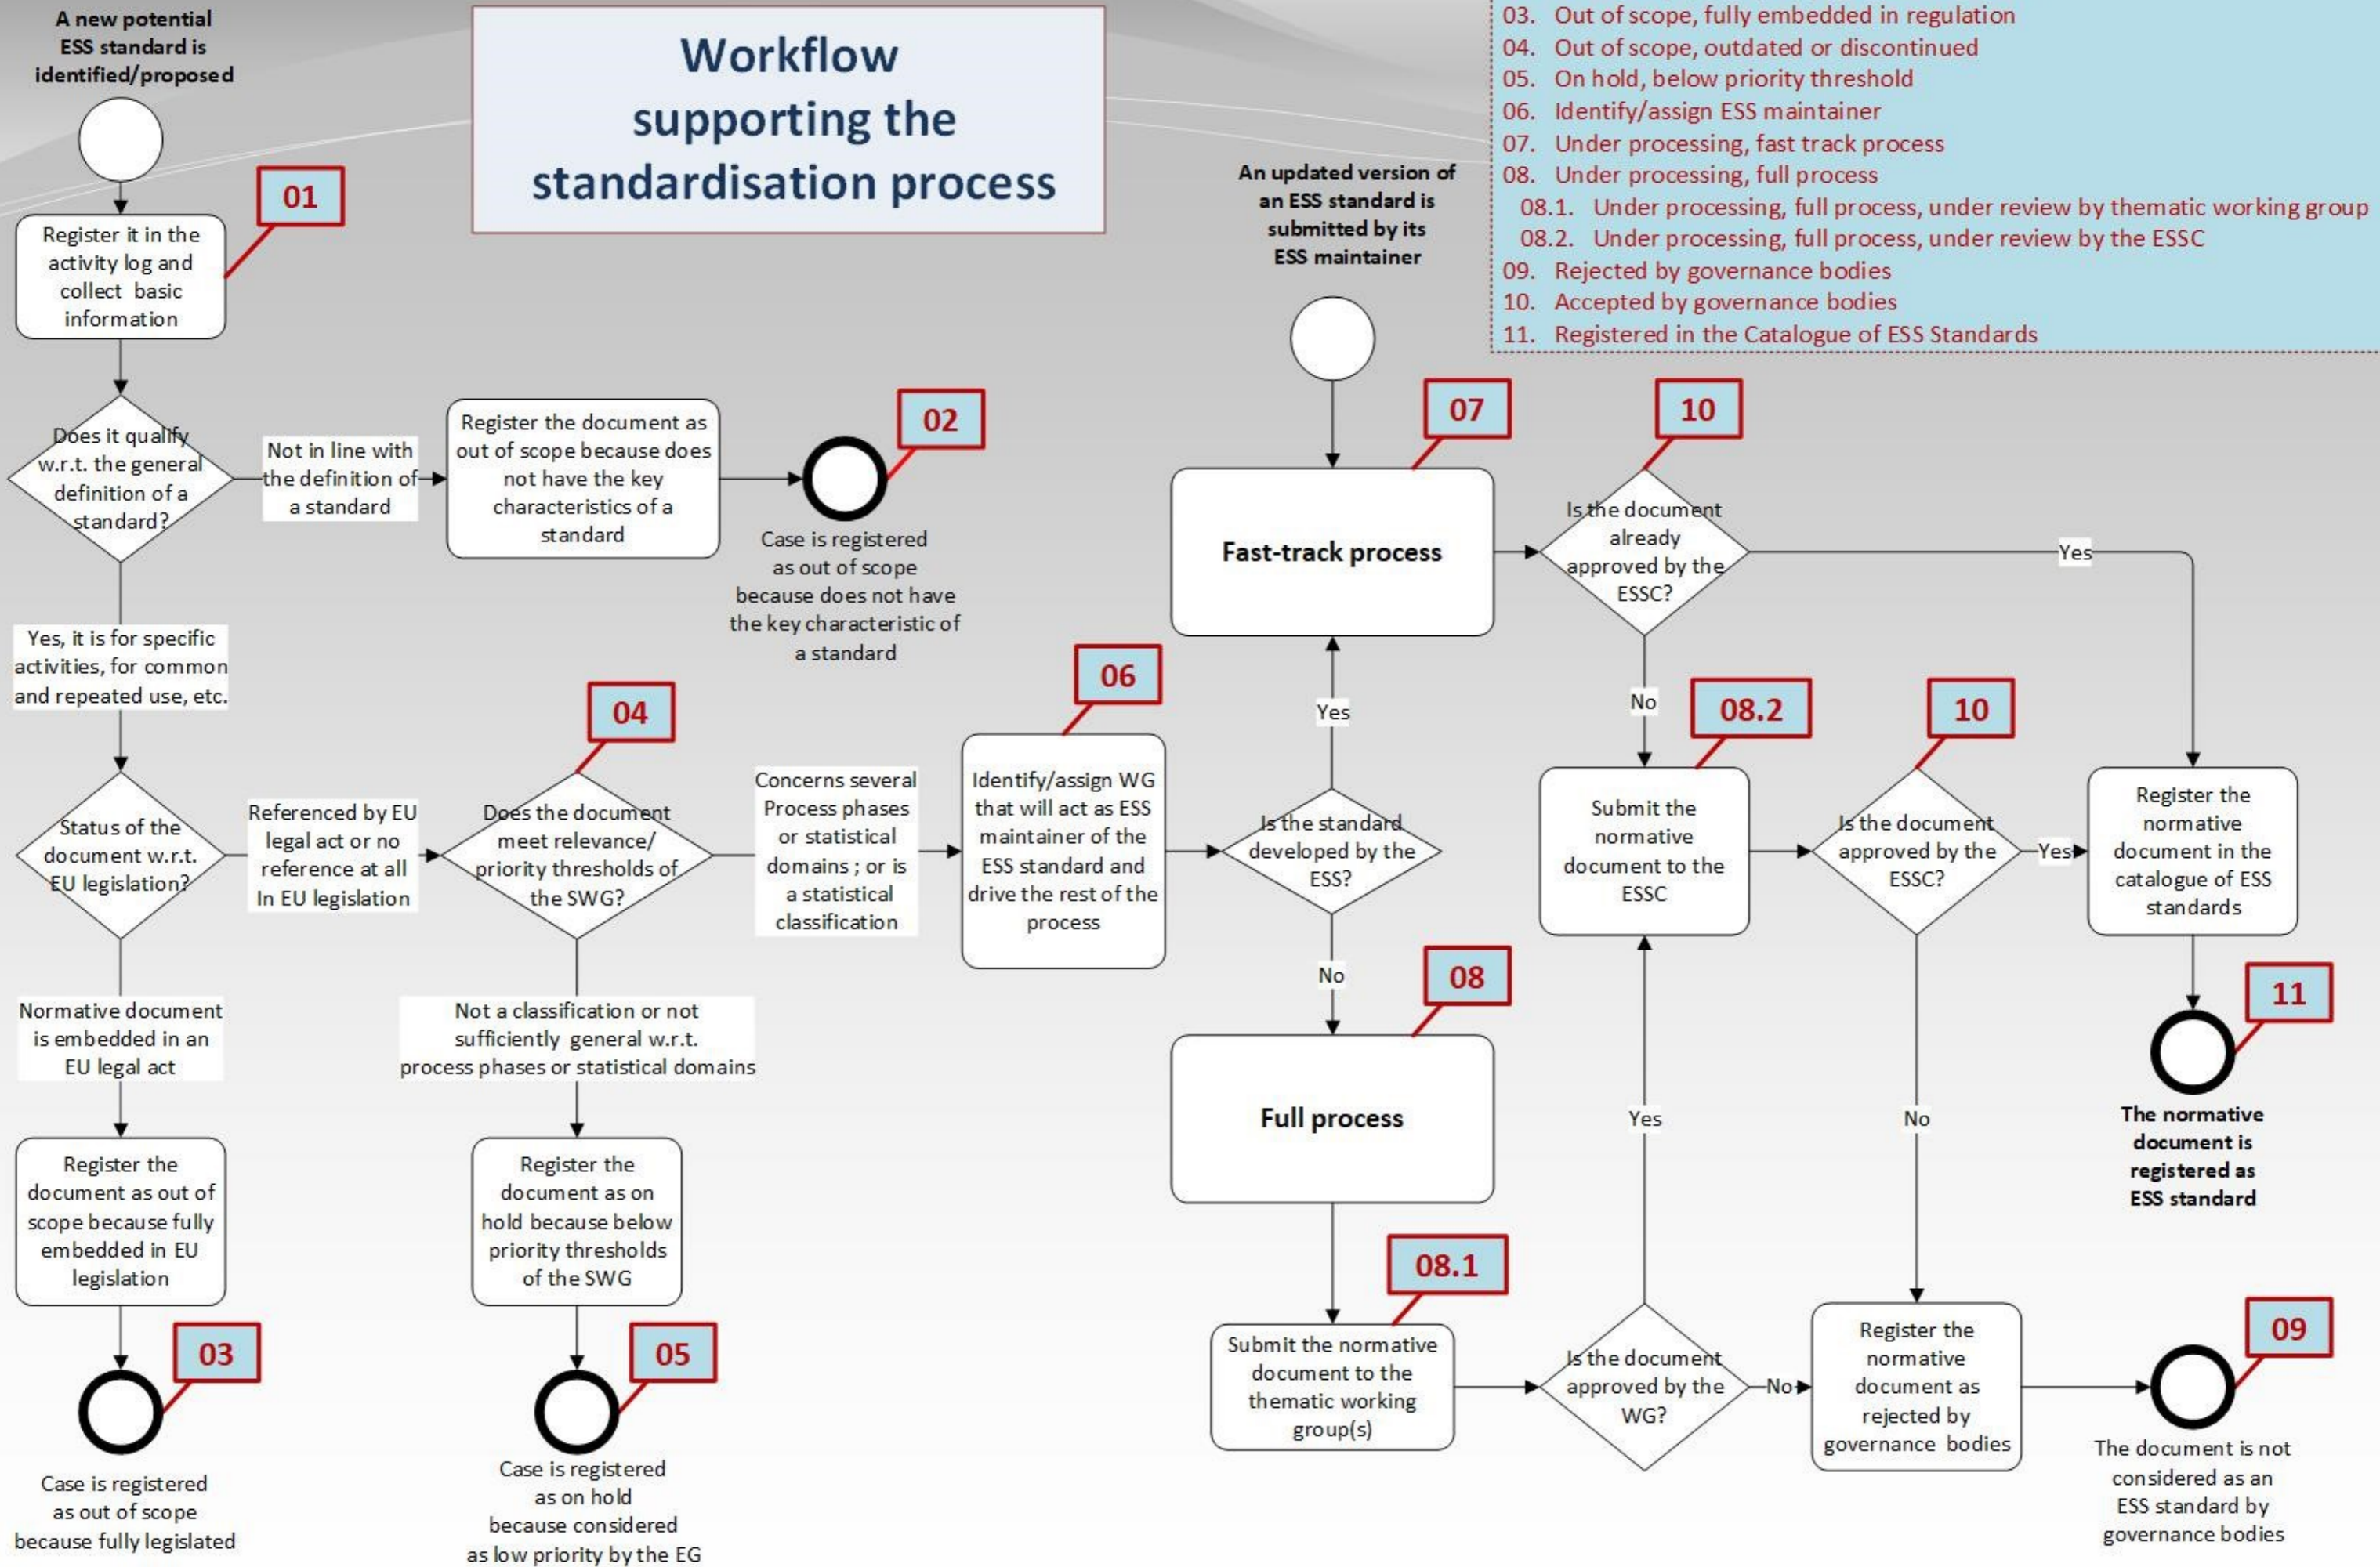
A new potential ESS standard is identified/proposed

Workflow supporting the standardisation process

03. Out of scope, fully embedded in regulation
04. Out of scope, outdated or discontinued
05. On hold, below priority threshold
06. Identify/assign ESS maintainer
07. Under processing, fast track process
08. Under processing, full process
08.1. Under processing, full process, under review by thematic working group
08.2. Under processing, full process, under review by the ESSC
09. Rejected by governance bodies
10. Accepted by governance bodies
11. Registered in the Catalogue of ESS Standards

01

Register it in the activity log and collect basic information

An updated version of an ESS standard is submitted by its ESS maintainer

Does it qualify w.r.t. the general definition of a standard?

Not in line with the definition of a standard

Register the document as out of scope because does not have the key characteristics of a standard

02

Case is registered as out of scope because does not have the key characteristic of a standard

07

Fast-track process

10

Is the document already approved by the ESSC?

Yes

Yes, it is for specific activities, for common and repeated use, etc.

04

06

Yes

No

08.2

10

Status of the document w.r.t. EU legislation?

Referenced by EU legal act or no reference at all In EU legislation

Does the document meet relevance/ priority thresholds of the SWG?

Concerns several Process phases or statistical domains ; or is a statistical classification

Identify/assign WG that will act as ESS maintainer of the ESS standard and drive the rest of the process

Is the standard developed by the ESS?

Submit the normative document to the ESSC

Is the document approved by the ESSC?

Yes

Register the normative document in the catalogue of ESS standards

No

08

11

Normative document is embedded in an EU legal act

Not a classification or not sufficiently general w.r.t. process phases or statistical domains

Full process

Yes

No

The normative document is registered as ESS standard

Register the document as out of scope because fully embedded in EU legislation

Register the document as on hold because below priority thresholds of the SWG

08.1

03

05

Submit the normative document to the thematic working group(s)

Is the document approved by the WG?

No

Register the normative document as rejected by governance bodies

09

Case is registered as out of scope because fully legislated

Case is registered as on hold because considered as low priority by the EG

The document is not considered as an ESS standard by governance bodies